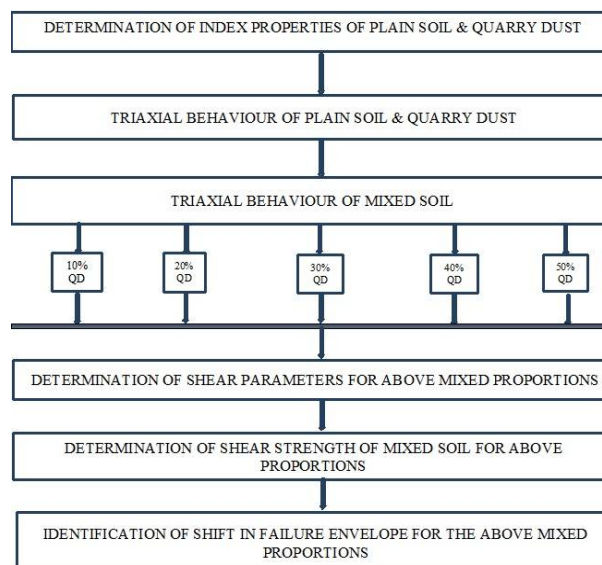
DETERMINATION OF INDEX PROPERTIES OF PLAIN SOIL & QUARRY DUST

TRIAXIAL BEHAVIOUR OF PLAIN SOIL & QUARRY DUST

TRIAXIAL BEHAVIOUR OF MIXED SOIL

10% QD

20% QD

30% QD

40% QD

50% QD

DETERMINATION OF SHEAR PARAMETERS FOR ABOVE MIXED PROPORTIONS

DETERMINATION OF SHEAR STRENGTH OF MIXED SOIL FOR ABOVE PROPORTIONS

IDENTIFICATION OF SHIFT IN FAILURE ENVELOPE FOR THE ABOVE MIXED PROPORTIONS